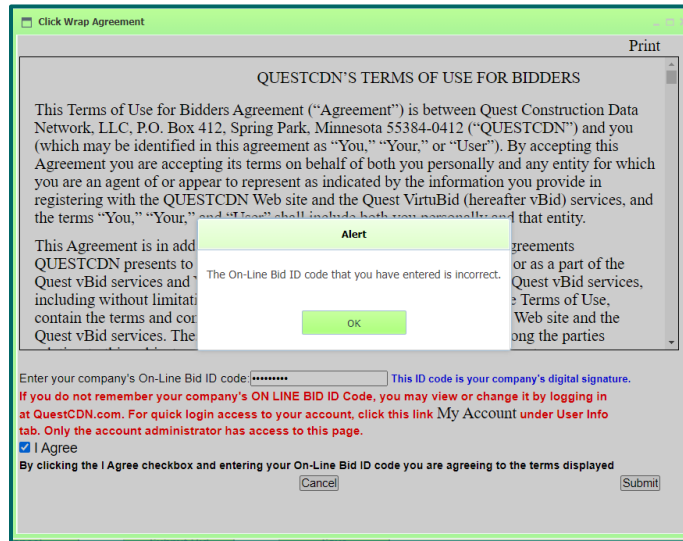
Click Wrap Agreement

Print

QUESTCDN'S TERMS OF USE FOR BIDDERS

This Terms of Use for Bidders Agreement ("Agreement") is between Quest Construction Data Network, LLC, P.O. Box 412, Spring Park, Minnesota 55384-0412 ("QUESTCDN") and you (which may be identified in this agreement as "You," "Your," or "User"). By accepting this Agreement you are accepting its terms on behalf of both you personally and any entity for which you are an agent of or appear to represent as indicated by the information you provide in registering with the QUESTCDN Web site and the Quest VirtuBid (hereafter vBid) services, and the terms "You," "Your," and "User" shall include both you personally and that entity.

This Agreement is in add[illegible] agreements QUESTCDN presents to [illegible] or as a part of the Quest vBid services and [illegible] Quest vBid services, including without limitati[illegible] Terms of Use, contain the terms and con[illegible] Web site and the Quest vBid services. The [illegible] ong the parties

Alert

The On-Line Bid ID code that you have entered is incorrect.

OK

Enter your company's On-Line Bid ID code: •••••••• This ID code is your company's digital signature.

If you do not remember your company's ON LINE BID ID Code, you may view or change it by logging in at QuestCDN.com. For quick login access to your account, click this link My Account under User Info tab. Only the account administrator has access to this page.

I Agree

By clicking the I Agree checkbox and entering your On-Line Bid ID code you are agreeing to the terms displayed

Cancel

Submit